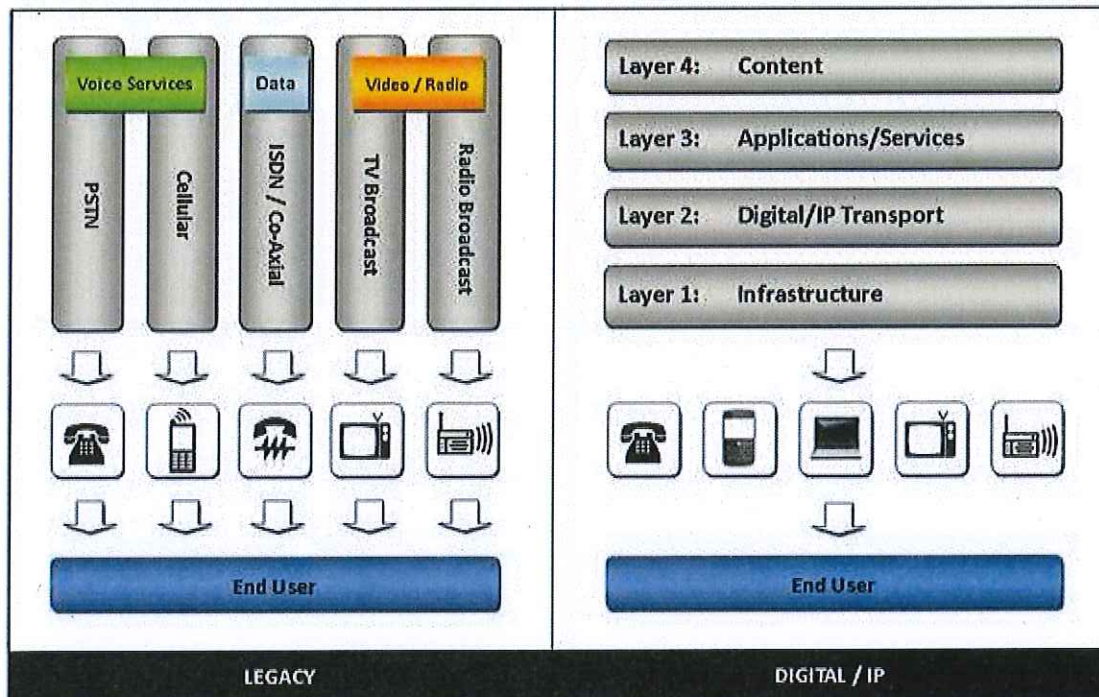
Voice Services

Data

Video / Radio

PSTN

Cellular

ISDN / Co-Axial

TV Broadcast

Radio Broadcast

End User

LEGACY

Layer 4: Content

Layer 3: Applications/Services

Layer 2: Digital/IP Transport

Layer 1: Infrastructure

End User

DIGITAL / IP